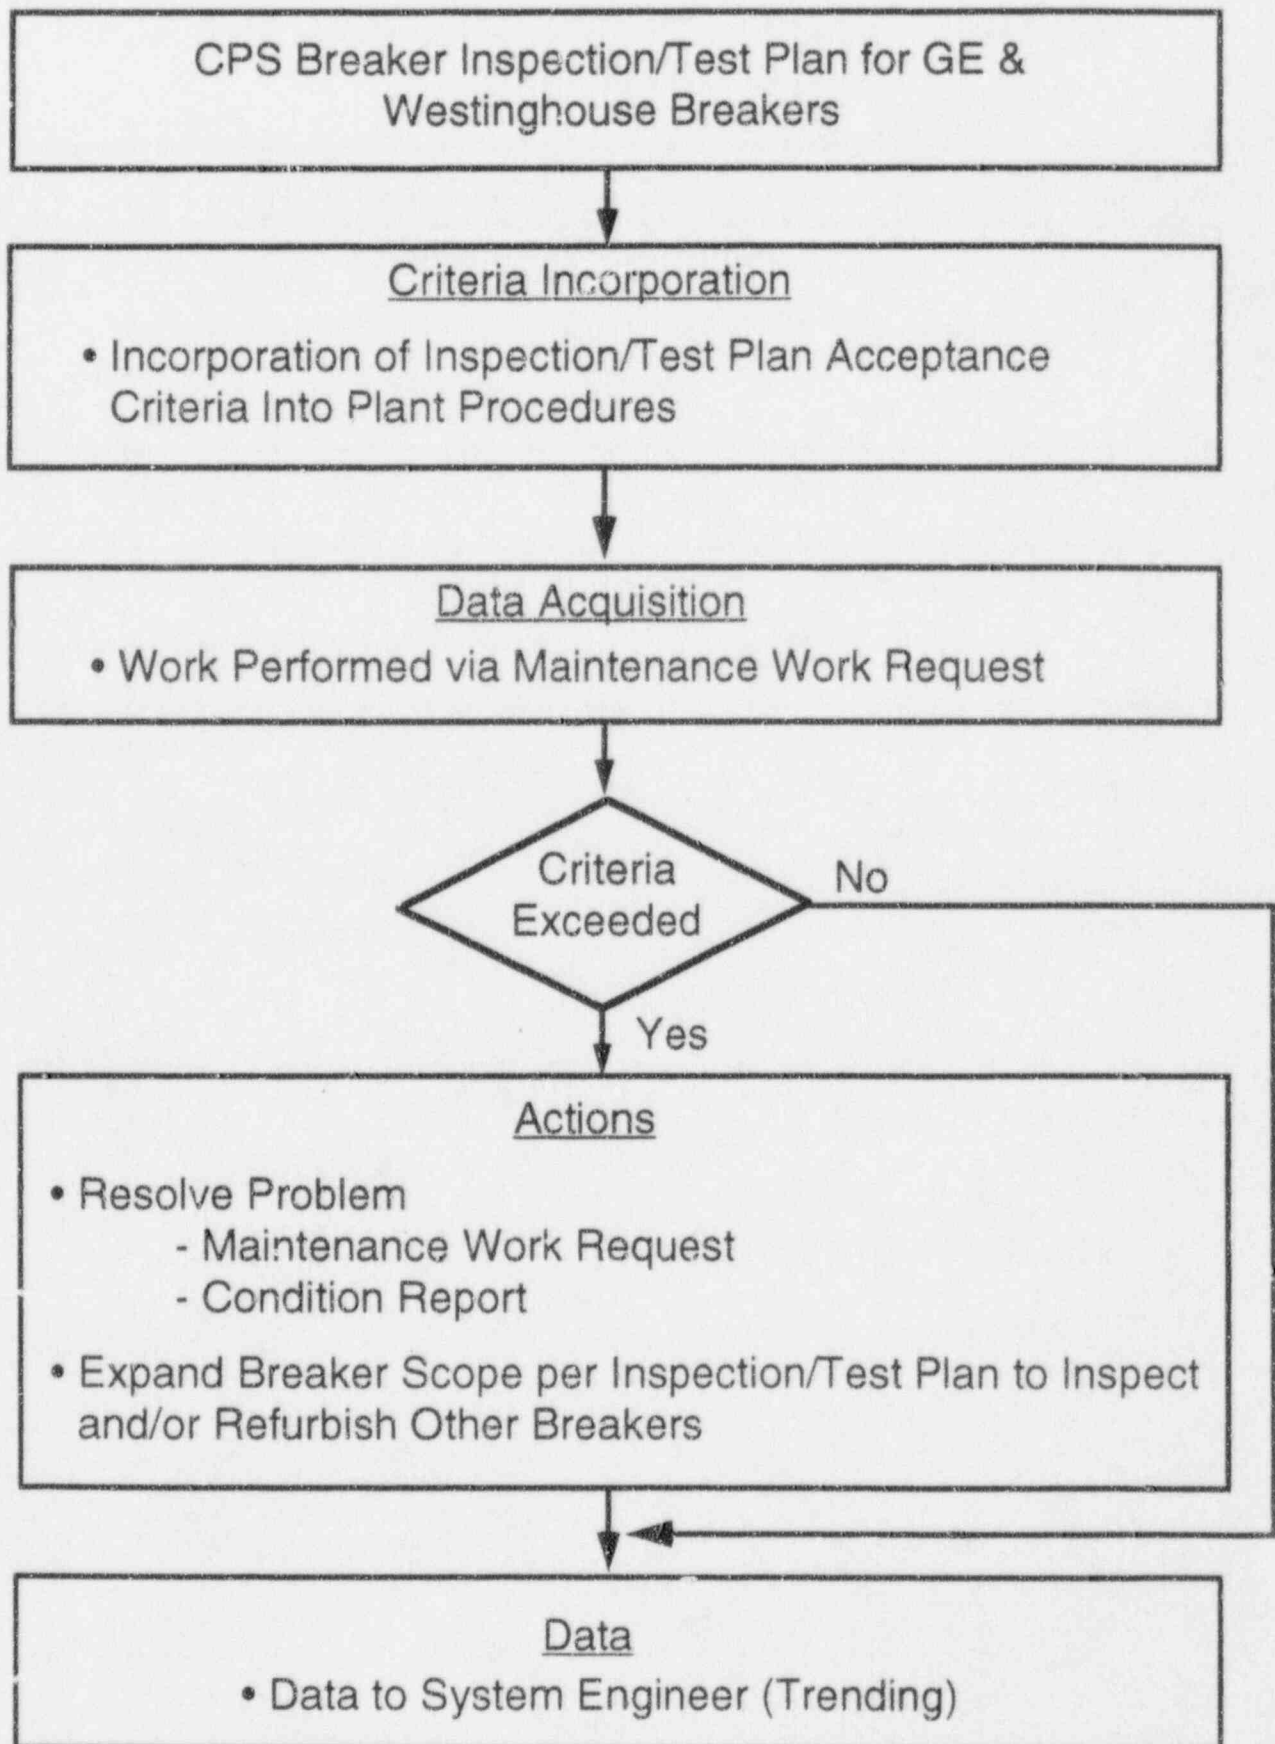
CPS Breaker Inspection/Test Plan for GE & Westinghouse Breakers

Criteria Incorporation

• Incorporation of Inspection/Test Plan Acceptance Criteria Into Plant Procedures

Data Acquisition

• Work Performed via Maintenance Work Request

Criteria Exceeded

No

Yes

Actions

• Resolve Problem
- Maintenance Work Request
- Condition Report

• Expand Breaker Scope per Inspection/Test Plan to Inspect and/or Refurbish Other Breakers

Data

• Data to System Engineer (Trending)